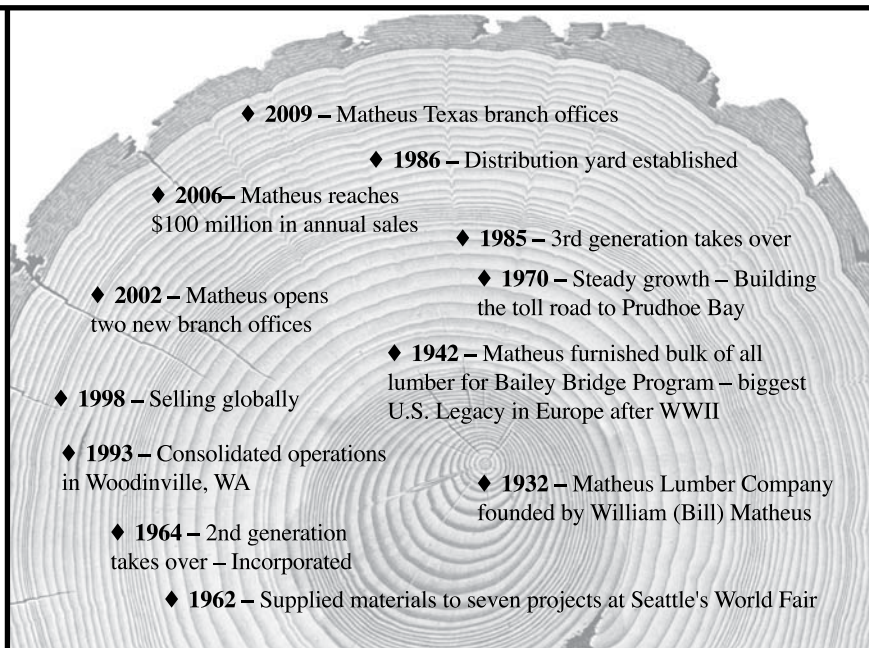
♦ **2009 –** Matheus Texas branch offices

♦ **1986 –** Distribution yard established

♦ **2006–** Matheus reaches \$100 million in annual sales

♦ **1985 –** 3rd generation takes over

♦ **1970 –** Steady growth – Building the toll road to Prudhoe Bay

♦ **2002 –** Matheus opens two new branch offices

♦ **1942 –** Matheus furnished bulk of all lumber for Bailey Bridge Program – biggest U.S. Legacy in Europe after WWII

♦ **1998 –** Selling globally

♦ **1993 –** Consolidated operations in Woodinville, WA

♦ **1932 –** Matheus Lumber Company founded by William (Bill) Matheus

♦ **1964 –** 2nd generation takes over – Incorporated

♦ **1962 –** Supplied materials to seven projects at Seattle's World Fair